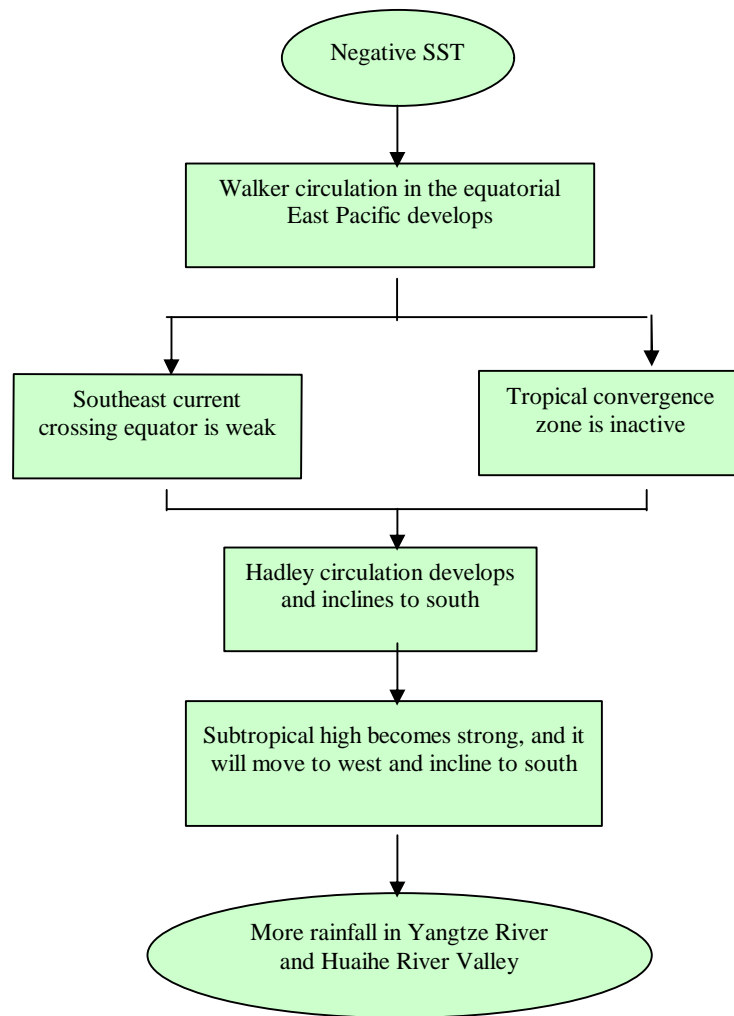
Negative SST

Walker circulation in the equatorial East Pacific develops

Southeast current crossing equator is weak

Tropical convergence zone is inactive

Hadley circulation develops and inclines to south

Subtropical high becomes strong, and it will move to west and incline to south

More rainfall in Yangtze River and Huaihe River Valley